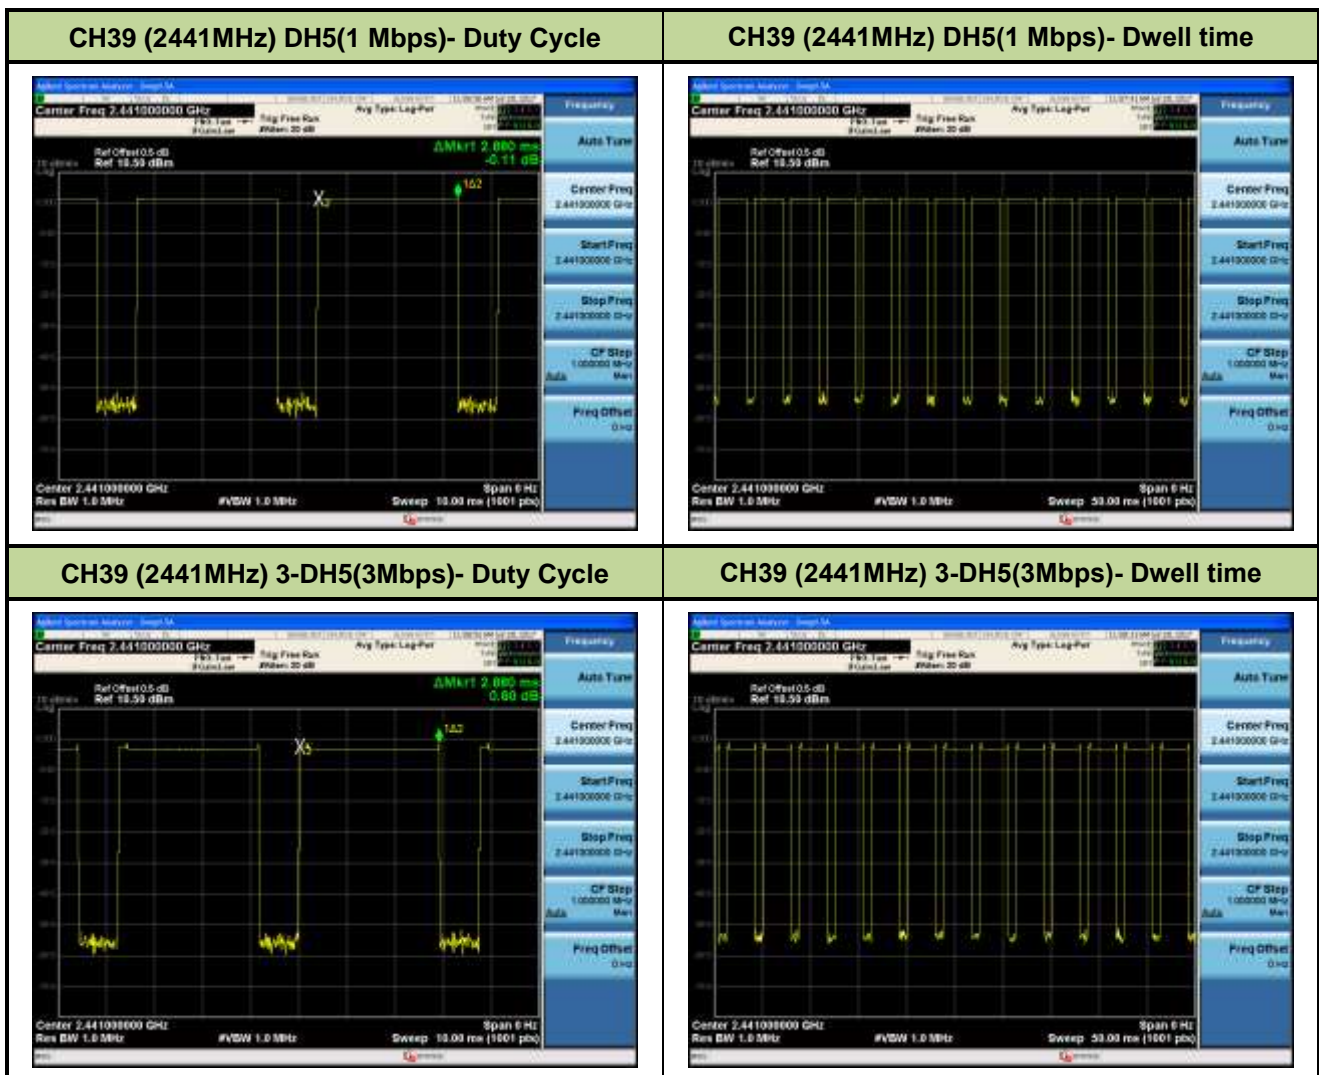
| CH39 (2441MHz) DH5(1 Mbps)- Duty Cycle | CH39 (2441MHz) DH5(1 Mbps)- Dwell time |
|---|---|
| Center Freq 2.441000000 GHz Trig: Free Run #Atten: 30 dB Avg Type: Log-Pwr Ref Offset 0.5 dB Ref 10.50 dBm ΔMkr1 2.880 ms -0.11 dB X 1Δ2 Center 2.441000000 GHz Res BW 1.0 MHz #VBW 1.0 MHz Span 0 Hz Sweep 10.00 ms (1001 pts) Frequency Auto Tune Center Freq 2.441000000 GHz Start Freq 2.441000000 GHz Stop Freq 2.441000000 GHz CF Step 1.000000 MHz Auto Man Freq Offset 0 Hz | Center Freq 2.441000000 GHz Trig: Free Run #Atten: 30 dB Avg Type: Log-Pwr Ref Offset 0.5 dB Ref 10.50 dBm Center 2.441000000 GHz Res BW 1.0 MHz #VBW 1.0 MHz Span 0 Hz Sweep 50.00 ms (1001 pts) Frequency Auto Tune Center Freq 2.441000000 GHz Start Freq 2.441000000 GHz Stop Freq 2.441000000 GHz CF Step 1.000000 MHz Auto Man Freq Offset 0 Hz |
| CH39 (2441MHz) 3-DH5(3Mbps)- Duty Cycle | CH39 (2441MHz) 3-DH5(3Mbps)- Dwell time |
| Center Freq 2.441000000 GHz Trig: Free Run #Atten: 30 dB Avg Type: Log-Pwr Ref Offset 0.5 dB Ref 10.50 dBm ΔMkr1 2.880 ms 0.60 dB X 1Δ2 Center 2.441000000 GHz Res BW 1.0 MHz #VBW 1.0 MHz Span 0 Hz Sweep 10.00 ms (1001 pts) Frequency Auto Tune Center Freq 2.441000000 GHz Start Freq 2.441000000 GHz Stop Freq 2.441000000 GHz CF Step 1.000000 MHz Auto Man Freq Offset 0 Hz | Center Freq 2.441000000 GHz Trig: Free Run #Atten: 30 dB Avg Type: Log-Pwr Ref Offset 0.5 dB Ref 10.50 dBm Center 2.441000000 GHz Res BW 1.0 MHz #VBW 1.0 MHz Span 0 Hz Sweep 50.00 ms (1001 pts) Frequency Auto Tune Center Freq 2.441000000 GHz Start Freq 2.441000000 GHz Stop Freq 2.441000000 GHz CF Step 1.000000 MHz Auto Man Freq Offset 0 Hz |